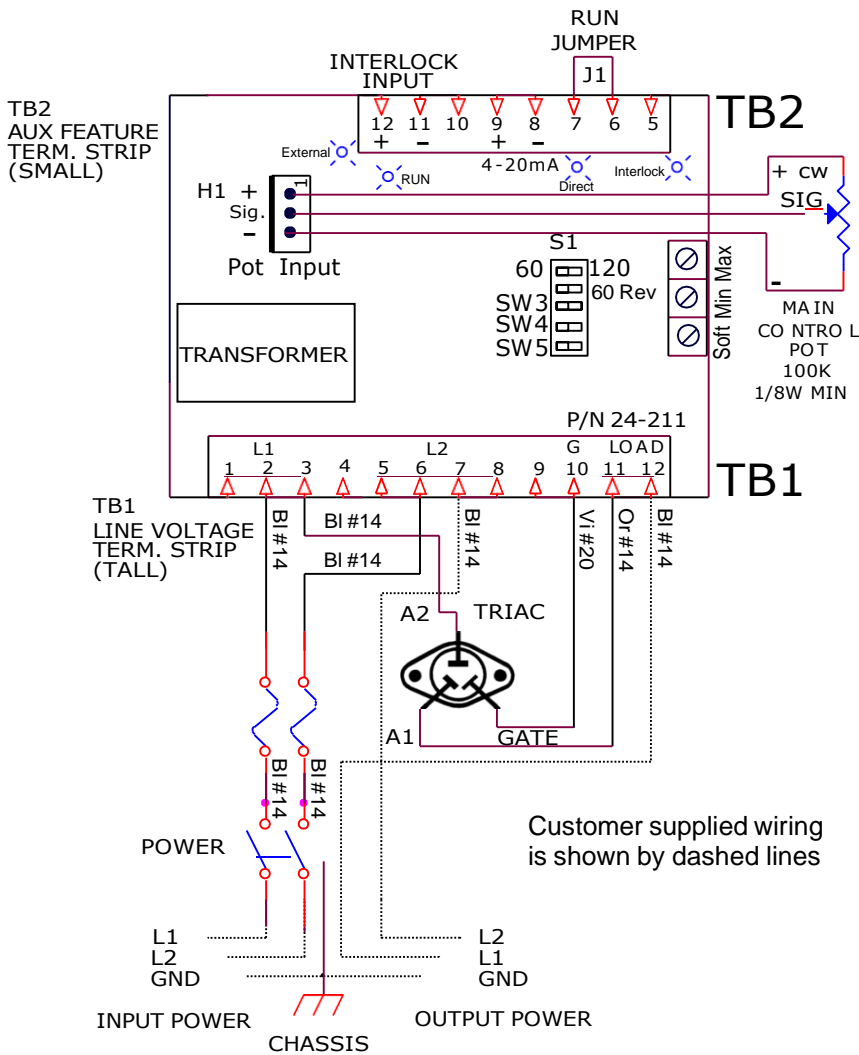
RUN JUMPER

J1

INTERLOCK INPUT

TB2 AUX FEATURE TERM. STRIP (SMALL)

12 11 10 9 8 7 6 5
+ – + –

TB2

External

RUN

4-20mA

Direct

Interlock

+ CW

SIG

–

MAIN CO NTRO L POT 100K 1/8W MIN

H1 +
Sig.
–
1

Pot Input

S1

60 120
60 Rev

SW3
SW4
SW5

Soft Min Max

TRANSFORMER

P/N 24-211

L1 L2 G LOAD

1 2 3 4 5 6 7 8 9 10 11 12

TB1

TB1 LINE VOLTAGE TERM. STRIP (TALL)

Bl #14

Bl #14

Bl #14

Bl #14

Vi #20

Or #14

Bl #14

A2

TRIAC

A1

GATE

Bl #14

Bl #14

POWER

Customer supplied wiring is shown by dashed lines

L1
L2
GND

L2
L1
GND

INPUT POWER

CHASSIS

OUTPUT POWER